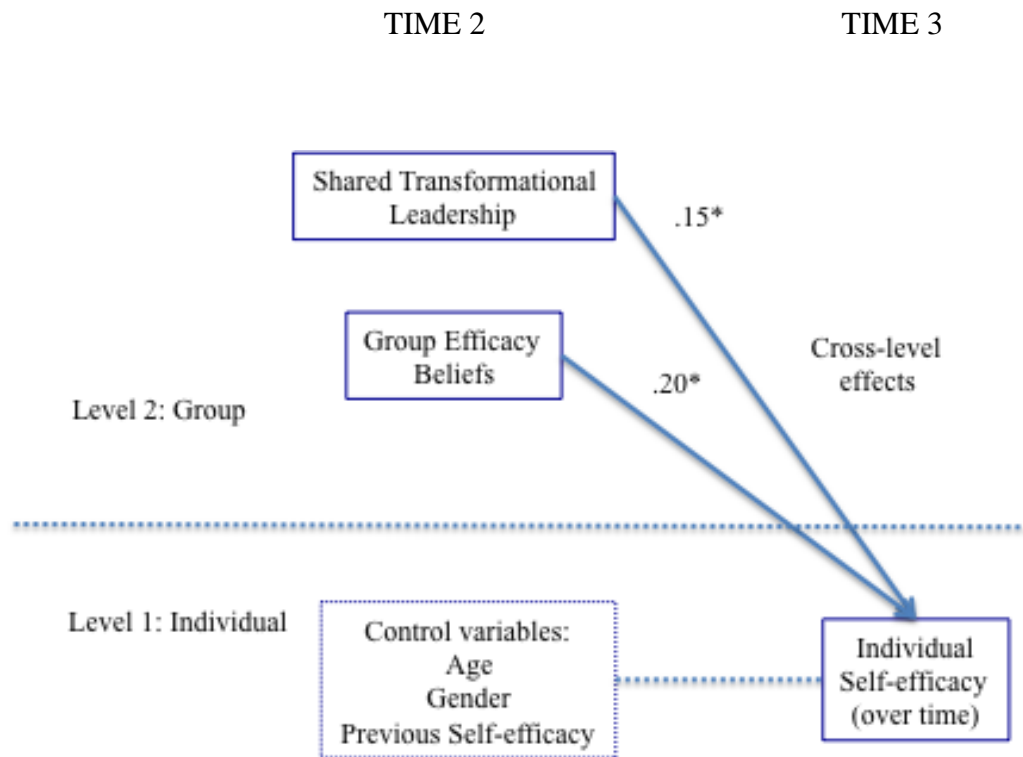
TIME 2

TIME 3

Shared Transformational Leadership

.15*

Group Efficacy Beliefs

.20*

Cross-level effects

Level 2: Group

Level 1: Individual

Control variables:
Age
Gender
Previous Self-efficacy

Individual Self-efficacy (over time)